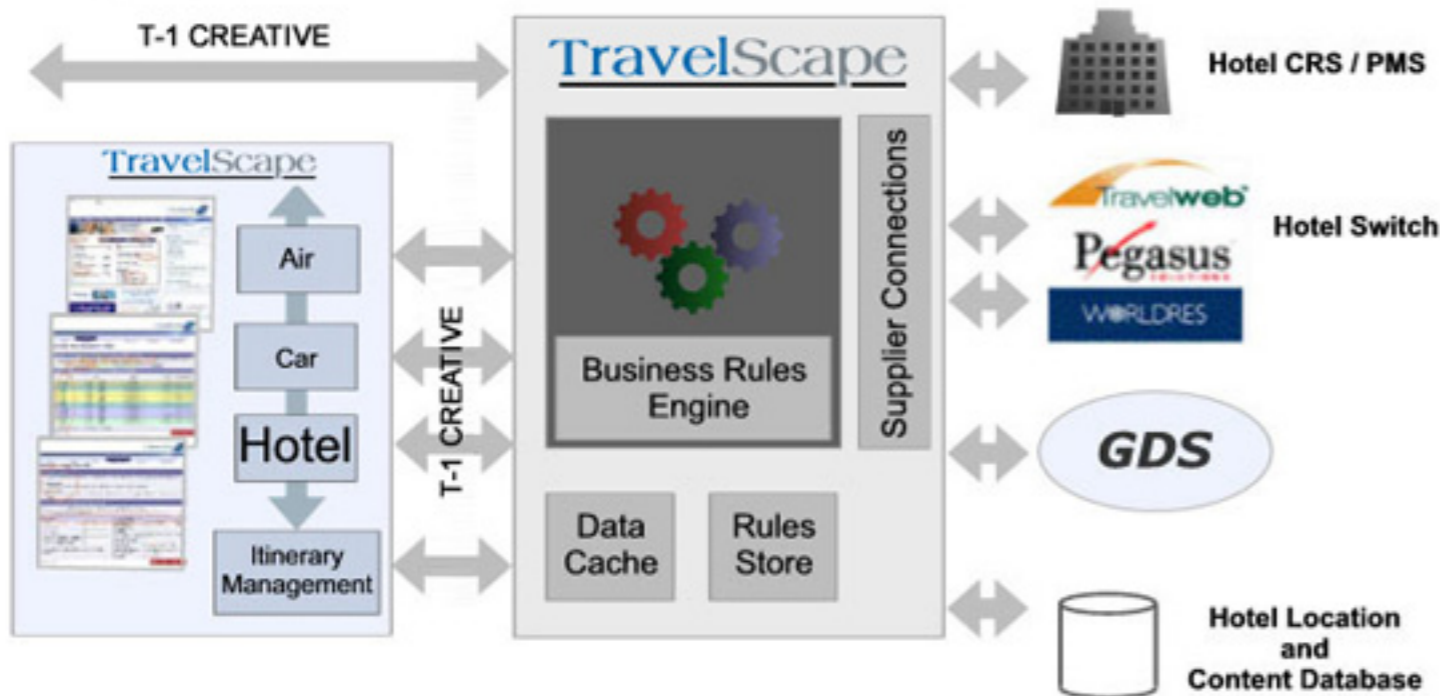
T-1 CREATIVE

TravelScape

Hotel CRS / PMS

TravelScape

Air

Car

Hotel

Itinerary Management

T-1 CREATIVE

Business Rules Engine

Supplier Connections

Data Cache

Rules Store

Travelweb

Pegasus

WORLDRES

Hotel Switch

GDS

Hotel Location and Content Database